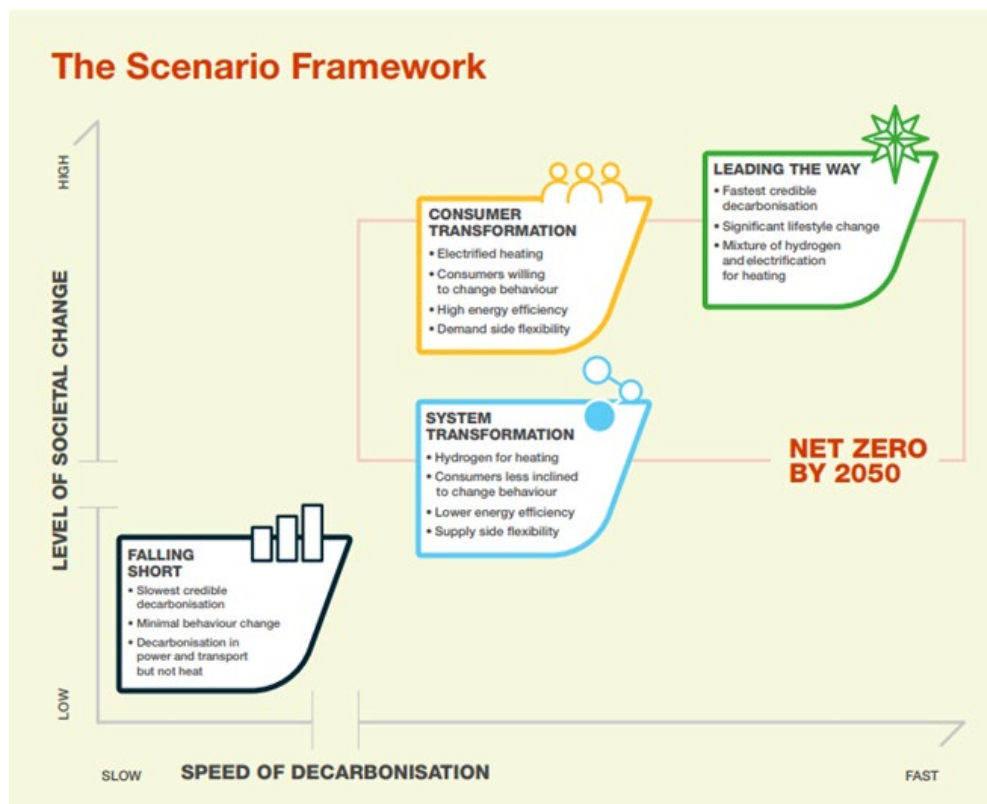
The Scenario Framework

HIGH

LEVEL OF SOCIETAL CHANGE

LOW

CONSUMER TRANSFORMATION
• Electrified heating
• Consumers willing to change behaviour
• High energy efficiency
• Demand side flexibility

LEADING THE WAY
• Fastest credible decarbonisation
• Significant lifestyle change
• Mixture of hydrogen and electrification for heating

SYSTEM TRANSFORMATION
• Hydrogen for heating
• Consumers less inclined to change behaviour
• Lower energy efficiency
• Supply side flexibility

NET ZERO BY 2050

FALLING SHORT
• Slowest credible decarbonisation
• Minimal behaviour change
• Decarbonisation in power and transport but not heat

SLOW

SPEED OF DECARBONISATION

FAST